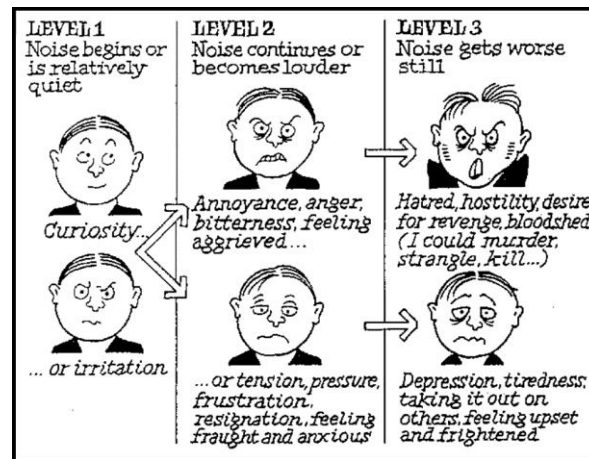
LEVEL 1
Noise begins or is relatively quiet

Curiosity...

... or irritation

LEVEL 2
Noise continues or becomes louder

Annoyance, anger, bitterness, feeling aggrieved...

...or tension, pressure, frustration, resignation, feeling fraught and anxious

LEVEL 3
Noise gets worse still

Hatred, hostility, desire for revenge, bloodshed (I could murder, strangle, kill...)

Depression, tiredness, taking it out on others, feeling upset and frightened